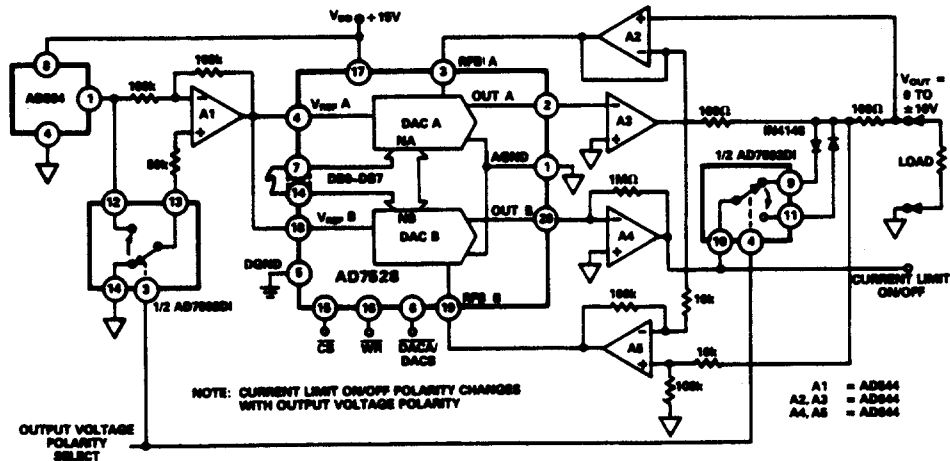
$V_{DD}$ = +15V

8

AD584

1

4

100k

100k

A1

56k

12

13

14

3

1/2 AD7592DI

17

4

$V_{REF}$ A

7

DB0-DB7

14

18

$V_{REF}$ B

5

DGND

AD7528

16

$\overline{CS}$

15

$\overline{WR}$

6

$\overline{DACA}$/DACB

3

RFB A

DAC A

NA

OUT A

2

AGND

1

NB

DAC B

OUT B

20

RFB B

19

A2

A3

100Ω

100Ω

IN4148

1/2 AD7592DI

9

11

10

4

$V_{OUT}$ = 0 TO ±10V

LOAD

1MΩ

A4

CURRENT LIMIT ON/OFF

100k

10k

A5

10k

100k

NOTE: CURRENT LIMIT ON/OFF POLARITY CHANGES WITH OUTPUT VOLTAGE POLARITY

OUTPUT VOLTAGE POLARITY SELECT

A1 = AD544
A2, A3 = AD544
A4, A5 = AD544